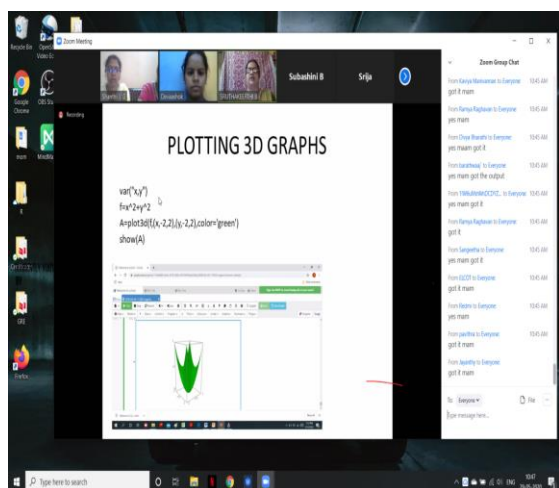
Recycle Bin
Zoom Meeting
Google Chrome
OBS Studio
Recording
Subashini B
Srija
Zoom Group Chat
From Kaviya Manoharan to Everyone 10:45 AM
got it mam
From Ramya Raghavan to Everyone 10:45 AM
yes mam
From Divya Bharathi to Everyone 10:45 AM
yes maam got it
From barathwaaj to Everyone 10:45 AM
yes mam got the output
From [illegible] to Everyone 10:45 AM
yes mam got it
From Ramya Raghavan to Everyone 10:45 AM
got it
From Sangeetha to Everyone 10:45 AM
yes mam got it
From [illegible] to Everyone 10:45 AM
got it mam
From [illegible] to Everyone 10:45 AM
yes mam
From pavithra to Everyone 10:45 AM
got it mam
From Jayanthy to Everyone 10:45 AM
got it mam
To: Everyone
File
Type message here...

PLOTTING 3D GRAPHS

var("x,y")
f=x^2+y^2
A=plot3d(f,(x,-2,2),(y,-2,2),color='green')
show(A)

Type here to search
ENG
10:47